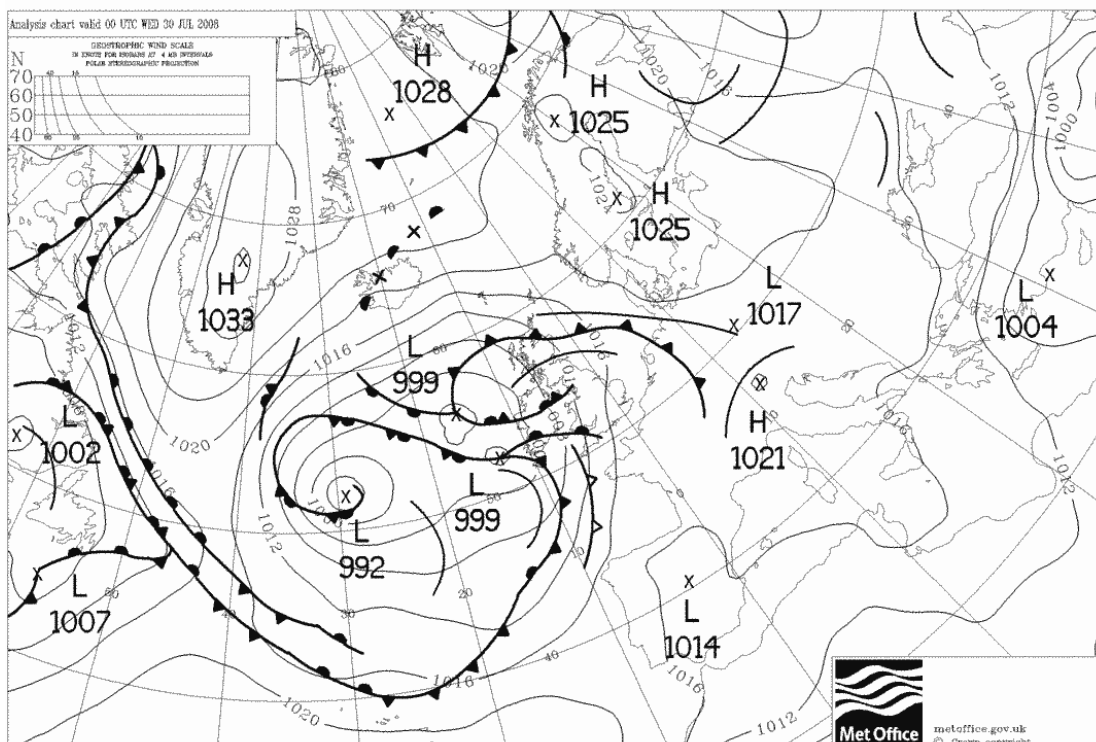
Analysis chart valid 00 UTC WED 30 JUL 2008

GEOSTROPHIC WIND SCALE
IN KNOTS FOR ISOBARS AT 4 MB INTERVALS
POLAR STEREOGRAPHIC PROJECTION

N
70
60
50
40

H
1028

H
1025

H
1025

H
1033

L
1017

L
1004

L
999

L
1002

H
1021

L
999

L
992

L
1007

L
1014

1020
1016
1012
1008
1004
1000
1024
1028
1020
1016
1012
1016
1020
1016
1016
1012
1020
1012

70
60
50
40
30
20

Met Office
metoffice.gov.uk
© Crown copyright